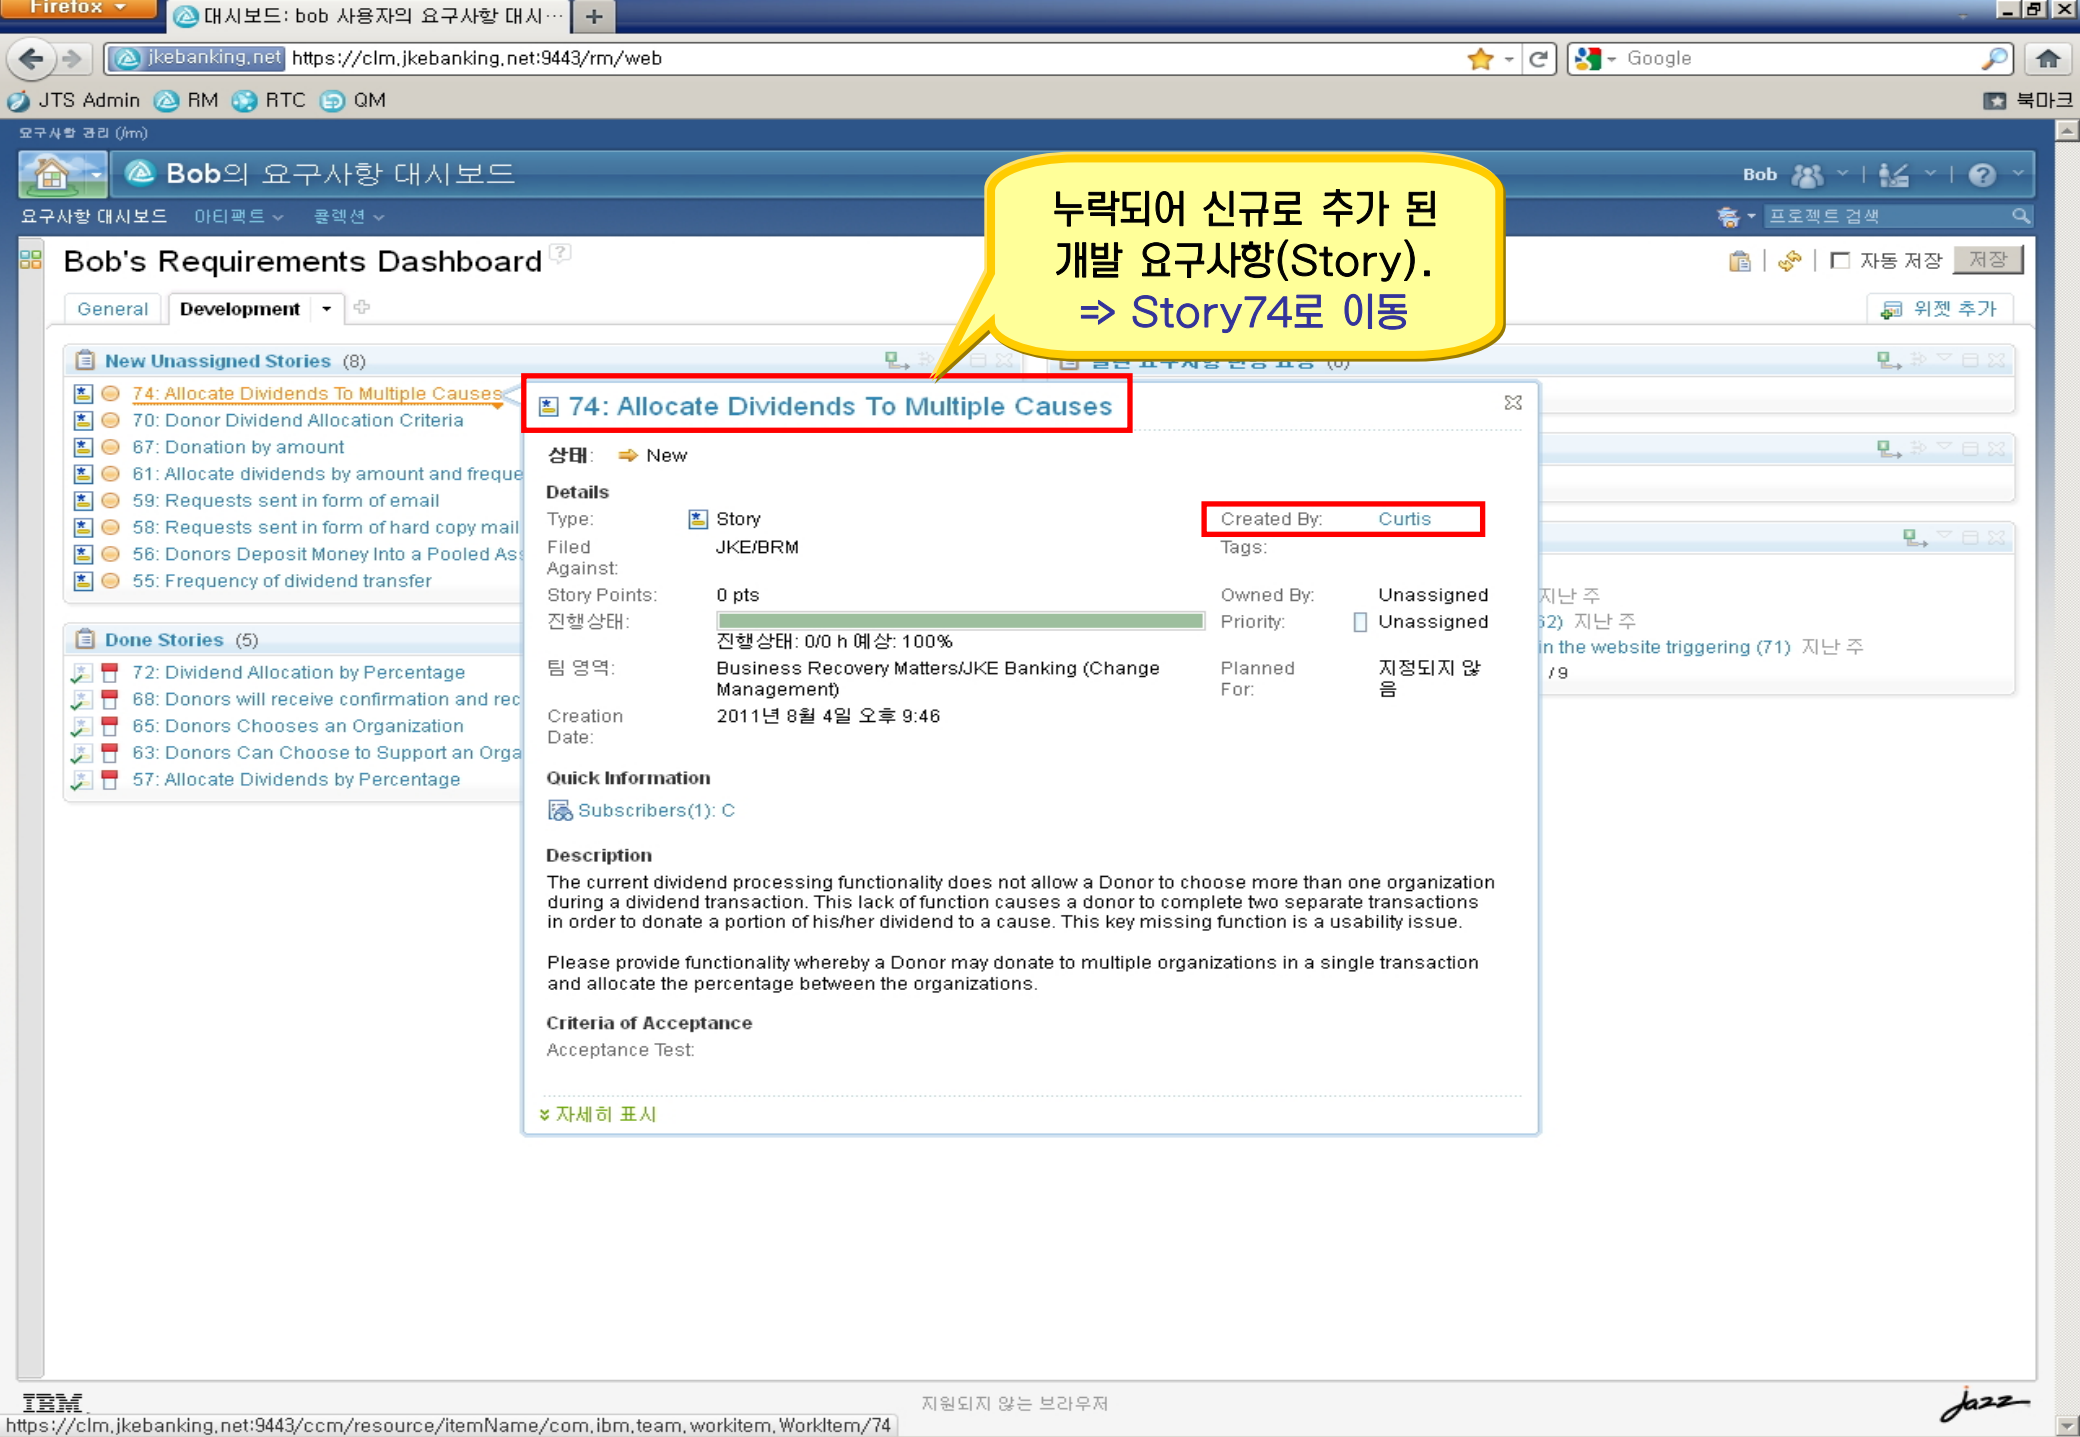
Firefox
대시보드: bob 사용자의 요구사항 대시…
+
jkebanking.net https://clm.jkebanking.net:9443/rm/web
Google
JTS Admin RM RTC QM
북마크
요구사항 관리 (/rm)
Bob의 요구사항 대시보드
Bob
요구사항 대시보드 아티팩트 콜렉션
프로젝트 검색
Bob's Requirements Dashboard
자동 저장 저장
General Development
위젯 추가

누락되어 신규로 추가 된 개발 요구사항(Story).
=> Story74로 이동

New Unassigned Stories (8)
74: Allocate Dividends To Multiple Causes
70: Donor Dividend Allocation Criteria
67: Donation by amount
61: Allocate dividends by amount and freque
59: Requests sent in form of email
58: Requests sent in form of hard copy mail
56: Donors Deposit Money Into a Pooled As
55: Frequency of dividend transfer

Done Stories (5)
72: Dividend Allocation by Percentage
68: Donors will receive confirmation and rec
65: Donors Chooses an Organization
63: Donors Can Choose to Support an Orga
57: Allocate Dividends by Percentage

74: Allocate Dividends To Multiple Causes
상태: New
Details
Type: Story
Created By: Curtis
Filed Against: JKE/BRM
Tags:
Story Points: 0 pts
Owned By: Unassigned
진행상태:
Priority: Unassigned
진행상태: 0/0 h 예상: 100%
팀 영역: Business Recovery Matters/JKE Banking (Change Management)
Planned For: 지정되지 않음
Creation Date: 2011년 8월 4일 오후 9:46
Quick Information
Subscribers(1): C
Description
The current dividend processing functionality does not allow a Donor to choose more than one organization during a dividend transaction. This lack of function causes a donor to complete two separate transactions in order to donate a portion of his/her dividend to a cause. This key missing function is a usability issue.

Please provide functionality whereby a Donor may donate to multiple organizations in a single transaction and allocate the percentage between the organizations.
Criteria of Acceptance
Acceptance Test:
자세히 표시

지난 주
62) 지난 주
in the website triggering (71) 지난 주
/9

IBM
지원되지 않는 브라우저
https://clm.jkebanking.net:9443/ccm/resource/itemName/com.ibm.team.workitem.WorkItem/74
Jazz